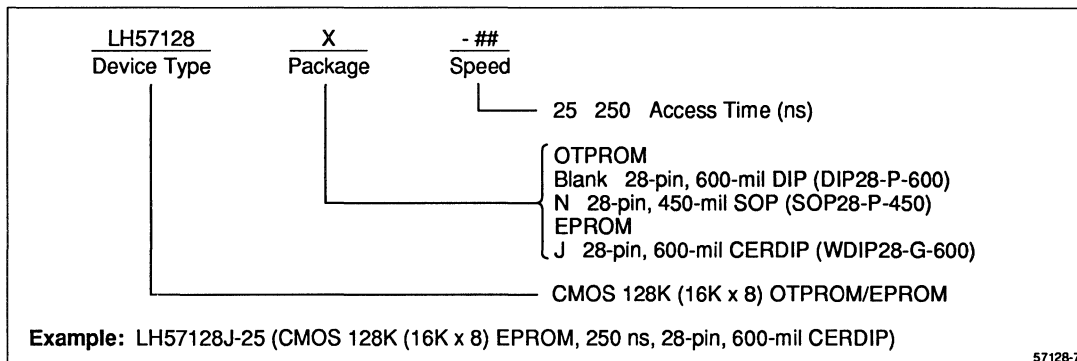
LH57128
Device Type

X
Package

- ##
Speed

25 250 Access Time (ns)

OTPROM
Blank 28-pin, 600-mil DIP (DIP28-P-600)
N 28-pin, 450-mil SOP (SOP28-P-450)
EPROM
J 28-pin, 600-mil CERDIP (WDIP28-G-600)

CMOS 128K (16K x 8) OTPROM/EPROM

**Example:** LH57128J-25 (CMOS 128K (16K x 8) EPROM, 250 ns, 28-pin, 600-mil CERDIP)

57128-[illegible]